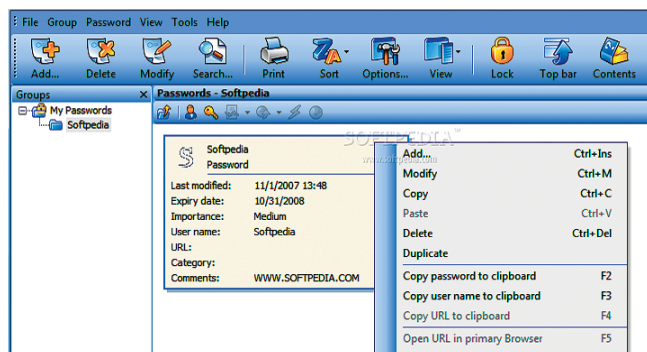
File Group Password View Tools Help

Add... Delete Modify Search... Print Sort Options... View Lock Top bar Contents

Groups ×

My Passwords
Softpedia

Passwords - Softpedia

SOFTPEDIA
www.softpedia.com

Softpedia
Password

| | |
|---|---|
| Last modified: | 11/1/2007 13:48 |
| Expiry date: | 10/31/2008 |
| Importance: | Medium |
| User name: | Softpedia |
| URL: | |
| Category: | |
| Comments: | WWW.SOFTPEDIA.COM |

| | |
|---|---|
| Add... | Ctrl+Ins |
| Modify | Ctrl+M |
| Copy | Ctrl+C |
| Paste | Ctrl+V |
| Delete | Ctrl+Del |
| Duplicate | |
| Copy password to clipboard | F2 |
| Copy user name to clipboard | F3 |
| Copy URL to clipboard | F4 |
| Open URL in primary Browser | F5 |